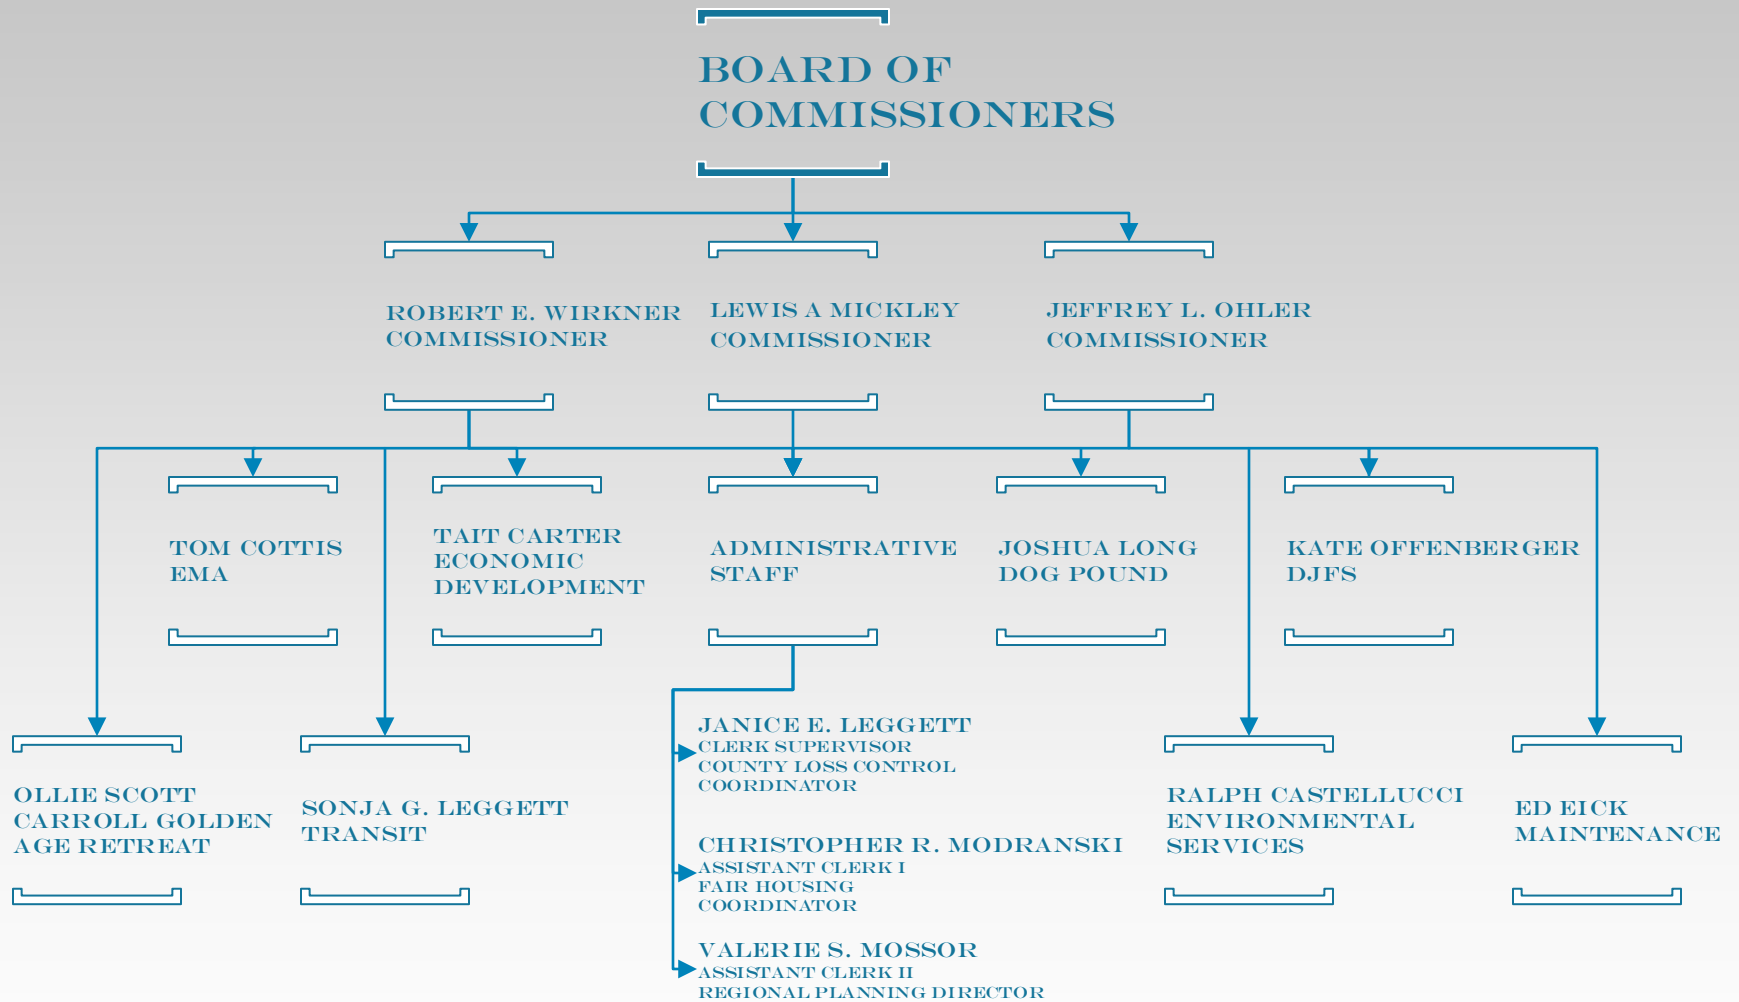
BOARD OF COMMISSIONERS

ROBERT E. WIRKNER
COMMISSIONER

LEWIS A MICKLEY
COMMISSIONER

JEFFREY L. OHLER
COMMISSIONER

TOM COTTIS
EMA

TAIT CARTER
ECONOMIC DEVELOPMENT

ADMINISTRATIVE STAFF

JOSHUA LONG
DOG POUND

KATE OFFENBERGER
DJFS

OLLIE SCOTT
CARROLL GOLDEN AGE RETREAT

SONJA G. LEGGETT
TRANSIT

JANICE E. LEGGETT
CLERK SUPERVISOR
COUNTY LOSS CONTROL COORDINATOR

CHRISTOPHER R. MODRANSKI
ASSISTANT CLERK I
FAIR HOUSING COORDINATOR

VALERIE S. MOSSOR
ASSISTANT CLERK II
REGIONAL PLANNING DIRECTOR

RALPH CASTELLUCCI
ENVIRONMENTAL SERVICES

ED EICK
MAINTENANCE